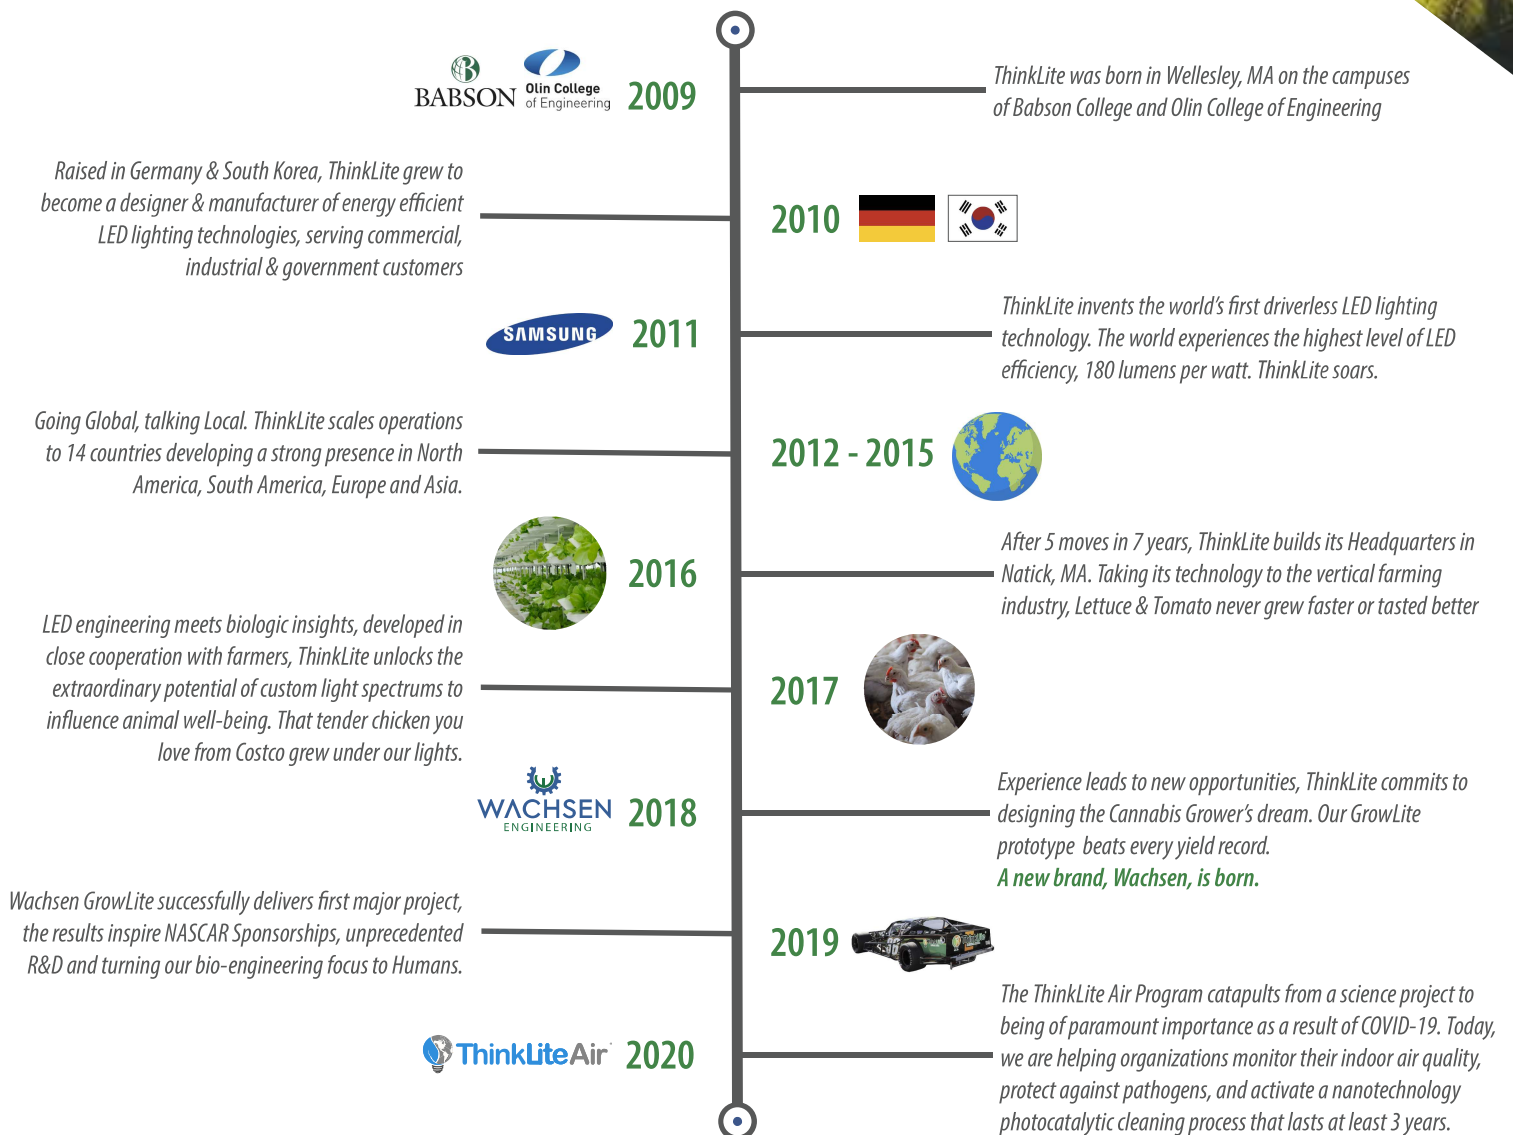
BABSON Olin College of Engineering 2009

ThinkLite was born in Wellesley, MA on the campuses of Babson College and Olin College of Engineering

Raised in Germany & South Korea, ThinkLite grew to become a designer & manufacturer of energy efficient LED lighting technologies, serving commercial, industrial & government customers

2010

SAMSUNG 2011

ThinkLite invents the world's first driverless LED lighting technology. The world experiences the highest level of LED efficiency, 180 lumens per watt. ThinkLite soars.

Going Global, talking Local. ThinkLite scales operations to 14 countries developing a strong presence in North America, South America, Europe and Asia.

2012 - 2015

2016

After 5 moves in 7 years, ThinkLite builds its Headquarters in Natick, MA. Taking its technology to the vertical farming industry, Lettuce & Tomato never grew faster or tasted better

LED engineering meets biologic insights, developed in close cooperation with farmers, ThinkLite unlocks the extraordinary potential of custom light spectrums to influence animal well-being. That tender chicken you love from Costco grew under our lights.

2017

WACHSEN ENGINEERING 2018

Experience leads to new opportunities, ThinkLite commits to designing the Cannabis Grower's dream. Our GrowLite prototype beats every yield record.
A new brand, Wachsen, is born.

Wachsen GrowLite successfully delivers first major project, the results inspire NASCAR Sponsorships, unprecedented R&D and turning our bio-engineering focus to Humans.

2019

ThinkLiteAir 2020

The ThinkLite Air Program catapults from a science project to being of paramount importance as a result of COVID-19. Today, we are helping organizations monitor their indoor air quality, protect against pathogens, and activate a nanotechnology photocatalytic cleaning process that lasts at least 3 years.